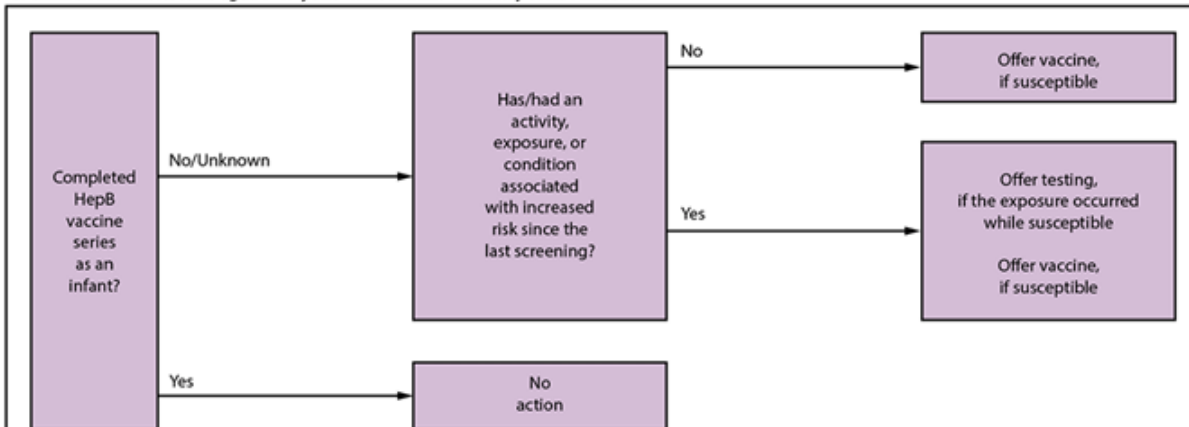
Completed HepB vaccine series as an infant?

No/Unknown

Has/had an activity, exposure, or condition associated with increased risk since the last screening?

No

Offer vaccine, if susceptible

Yes

Offer testing, if the exposure occurred while susceptible

Offer vaccine, if susceptible

Yes

No action